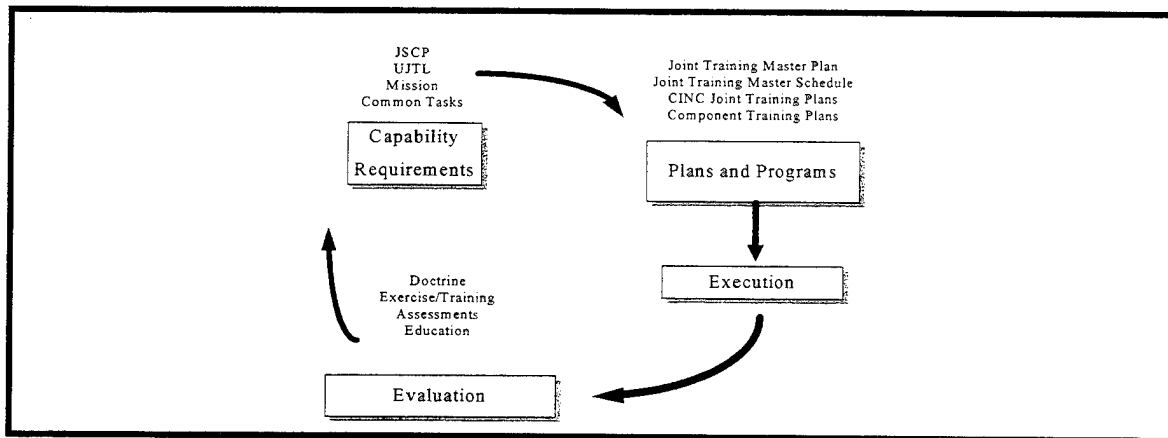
JSCP
UJTL
Mission
Common Tasks

Capability Requirements

Joint Training Master Plan
Joint Training Master Schedule
CINC Joint Training Plans
Component Training Plans

Plans and Programs

Execution

Doctrine
Exercise/Training
Assessments
Education

Evaluation